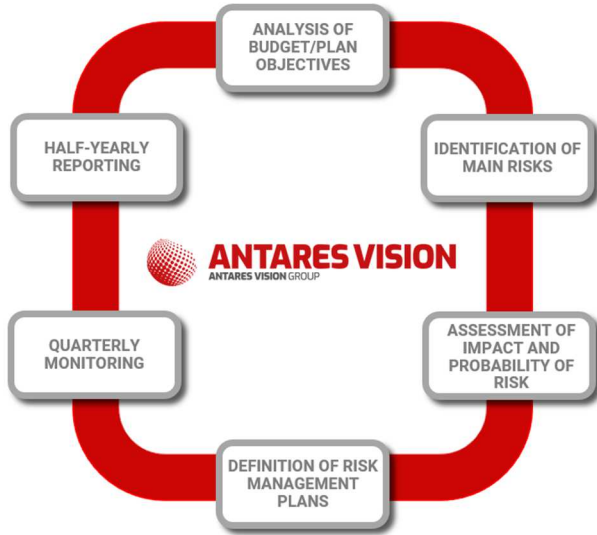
ANALYSIS OF BUDGET/PLAN OBJECTIVES

IDENTIFICATION OF MAIN RISKS

ASSESSMENT OF IMPACT AND PROBABILITY OF RISK

DEFINITION OF RISK MANAGEMENT PLANS

QUARTERLY MONITORING

HALF-YEARLY REPORTING

ANTARES VISION
ANTARES VISION GROUP